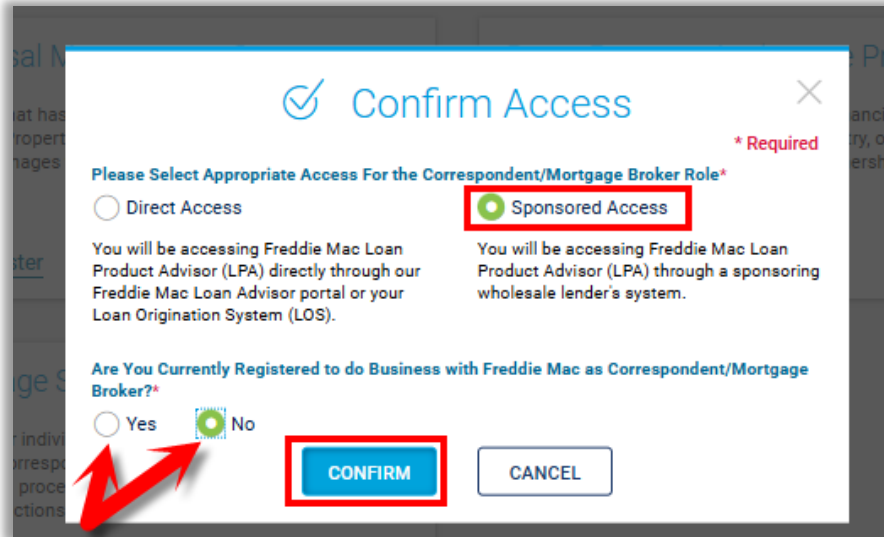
Confirm Access

* Required

Please Select Appropriate Access For the Correspondent/Mortgage Broker Role*

Direct Access

You will be accessing Freddie Mac Loan Product Advisor (LPA) directly through our Freddie Mac Loan Advisor portal or your Loan Origination System (LOS).

Sponsored Access

You will be accessing Freddie Mac Loan Product Advisor (LPA) through a sponsoring wholesale lender's system.

Are You Currently Registered to do Business with Freddie Mac as Correspondent/Mortgage Broker?*

Yes

No

CONFIRM

CANCEL